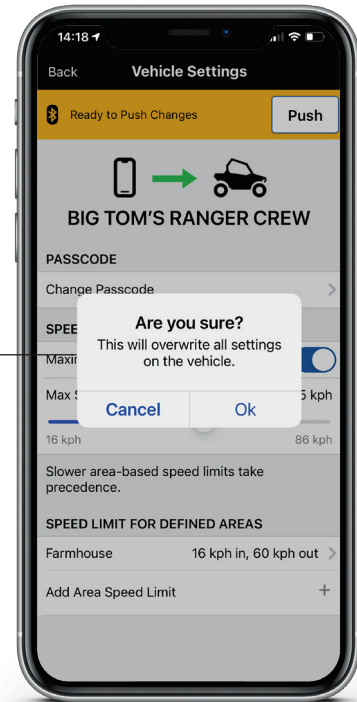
14:18

Back Vehicle Settings

Ready to Push Changes

Push

BIG TOM'S RANGER CREW

PASSCODE

Change Passcode

SPEE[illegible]

Maxi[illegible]

Max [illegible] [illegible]5 kph

Are you sure?

This will overwrite all settings on the vehicle.

Cancel

Ok

16 kph

86 kph

Slower area-based speed limits take precedence.

SPEED LIMIT FOR DEFINED AREAS

Farmhouse 16 kph in, 60 kph out

Add Area Speed Limit +